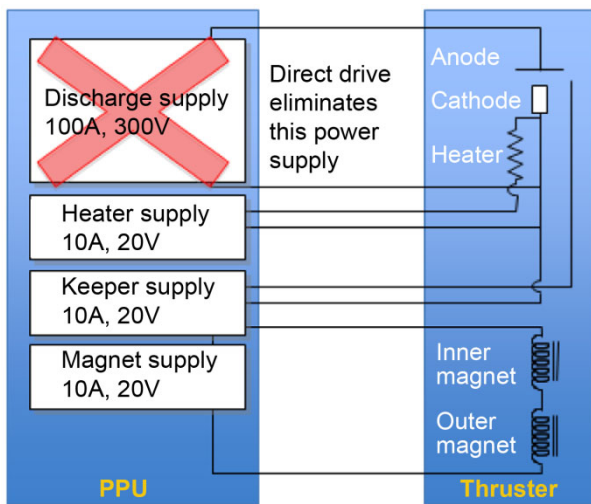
Discharge supply
100A, 300V

Direct drive eliminates this power supply

Heater supply
10A, 20V

Keeper supply
10A, 20V

Magnet supply
10A, 20V

PPU

Anode

Cathode

Heater

Inner magnet

Outer magnet

Thruster